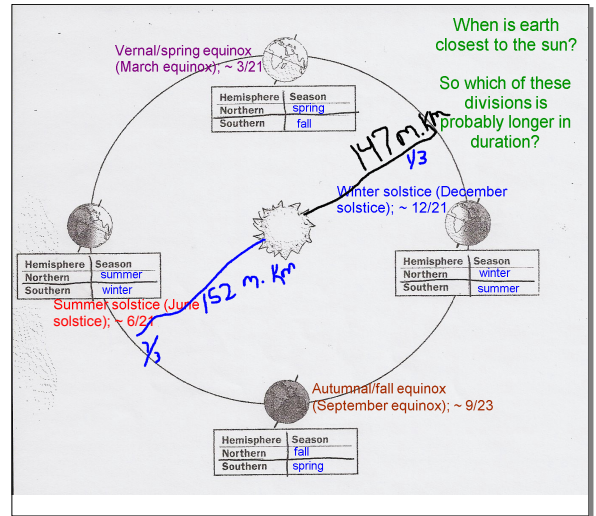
When is earth closest to the sun?

So which of these divisions is probably longer in duration?

Vernal/spring equinox (March equinox); ~ 3/21

| Hemisphere | Season |
|---|---|
| Northern | spring |
| Southern | fall |

147 m. Km

1/3

Winter solstice (December solstice); ~ 12/21

| Hemisphere | Season |
|---|---|
| Northern | summer |
| Southern | winter |

| Hemisphere | Season |
|---|---|
| Northern | winter |
| Southern | summer |

152 m. Km

Summer solstice (June solstice); ~ 6/21

7/3

Autumnal/fall equinox (September equinox); ~ 9/23

| Hemisphere | Season |
|---|---|
| Northern | fall |
| Southern | spring |